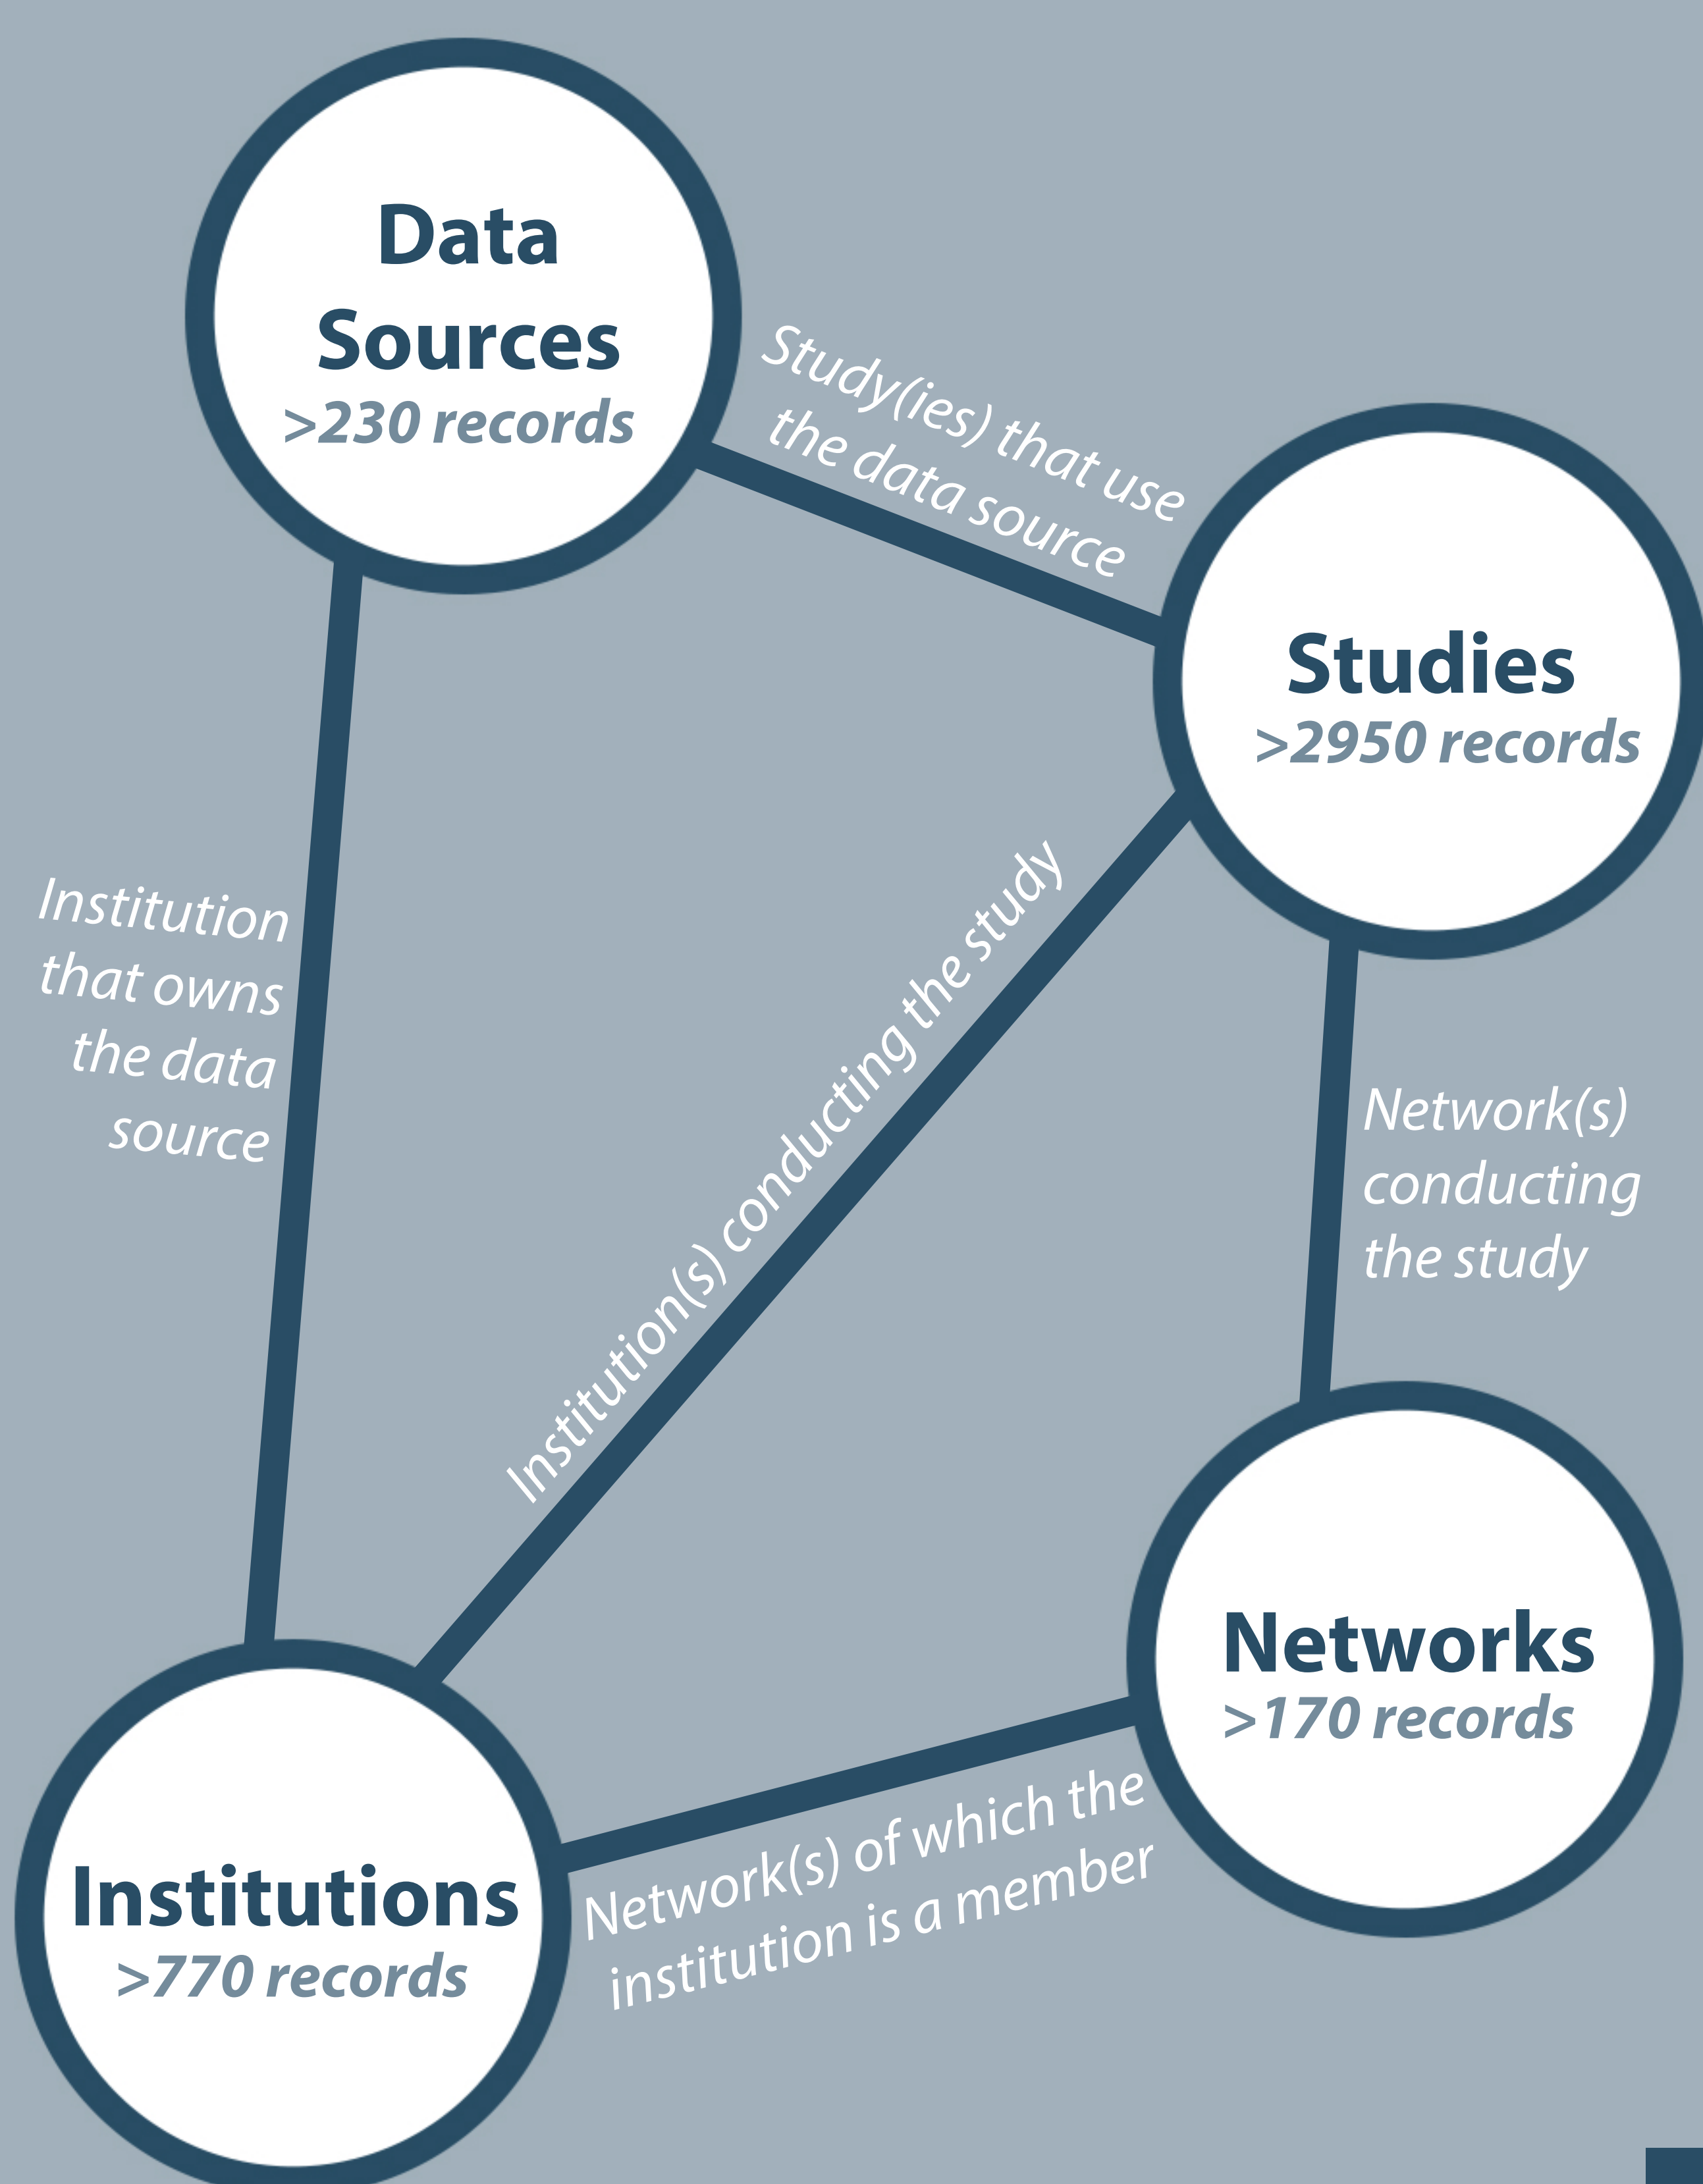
Data Sources
>230 records

Study(ies) that use the data source

Studies
>2950 records

Institution that owns the data source

Institution(s) conducting the study

Network(s) conducting the study

Networks
>170 records

Institutions
>770 records

Network(s) of which the institution is a member